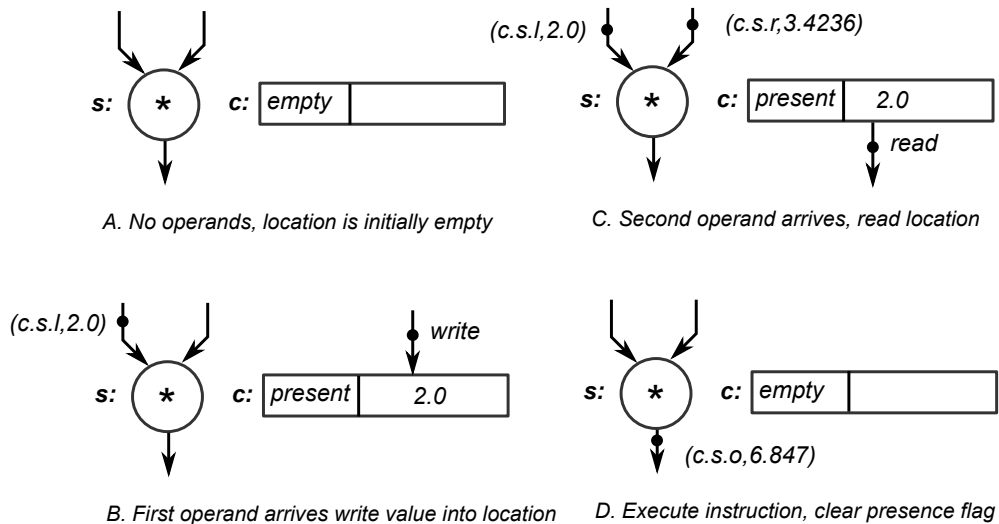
s: * c: empty

A. No operands, location is initially empty

(c.s.l,2.0) (c.s.r,3.4236)

s: * c: present 2.0

read

C. Second operand arrives, read location

(c.s.l,2.0) write

s: * c: present 2.0

B. First operand arrives write value into location

s: * c: empty

(c.s.o,6.847)

D. Execute instruction, clear presence flag